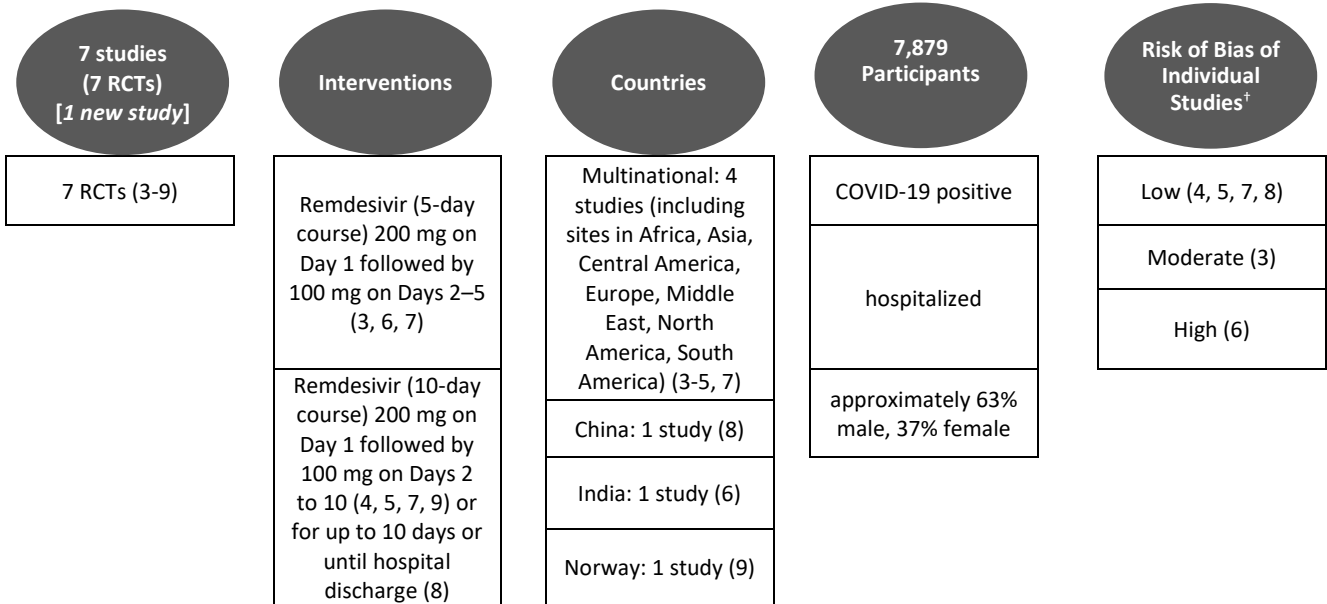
7 studies (7 RCTs) [*1 new study*]

7 RCTs (3-9)

Interventions

Remdesivir (5-day course) 200 mg on Day 1 followed by 100 mg on Days 2–5 (3, 6, 7)

Remdesivir (10-day course) 200 mg on Day 1 followed by 100 mg on Days 2 to 10 (4, 5, 7, 9) or for up to 10 days or until hospital discharge (8)

Countries

Multinational: 4 studies (including sites in Africa, Asia, Central America, Europe, Middle East, North America, South America) (3-5, 7)

China: 1 study (8)

India: 1 study (6)

Norway: 1 study (9)

7,879 Participants

COVID-19 positive

hospitalized

approximately 63% male, 37% female

Risk of Bias of Individual Studies$^{\dagger}$

Low (4, 5, 7, 8)

Moderate (3)

High (6)